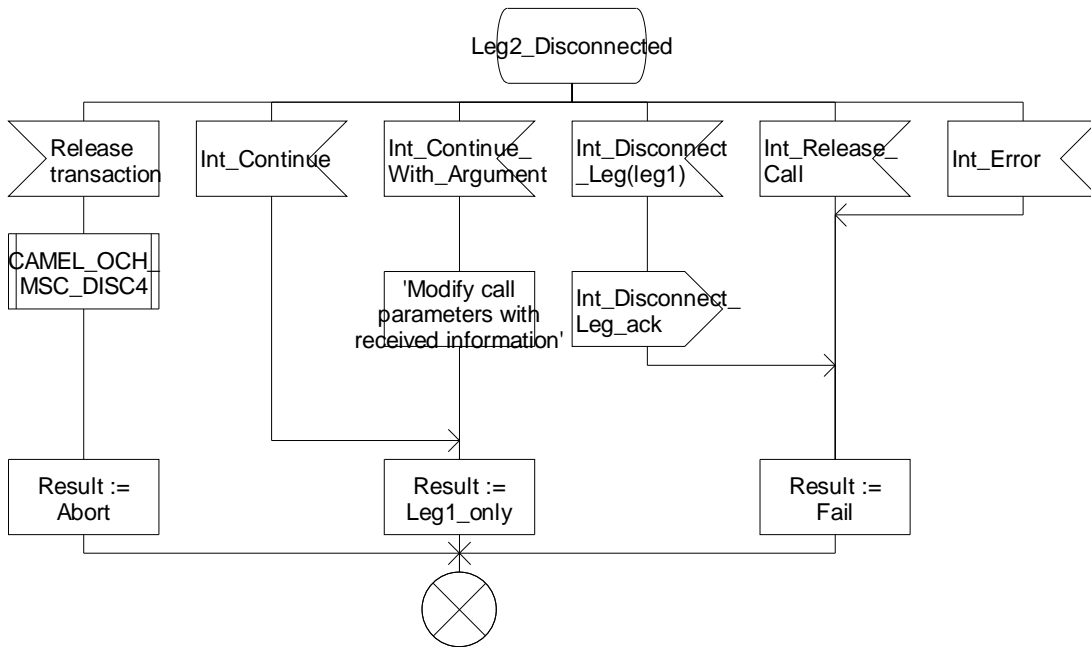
Leg2_Disconnected

Release transaction

Int_Continue

Int_Continue_ With_Argument

Int_Disconnect _Leg(leg1)

Int_Release_ Call

Int_Error

CAMEL_OCH_ MSC_DISC4

'Modify call parameters with received information'

Int_Disconnect_ Leg_ack

Result := Abort

Result := Leg1_only

Result := Fail